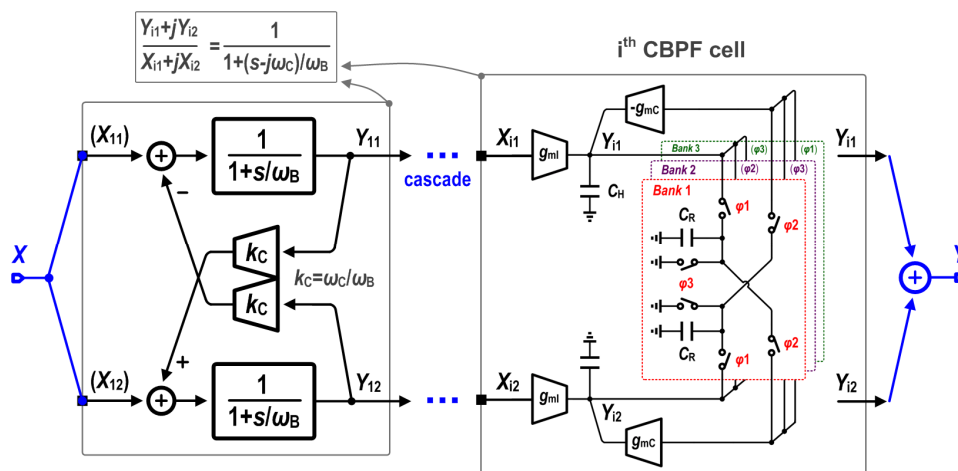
$\frac{Y_{i1}+jY_{i2}}{X_{i1}+jX_{i2}} = \frac{1}{1+(s-j\omega_C)/\omega_B}$

i$^{th}$ CBPF cell

$(X_{11})$

$\frac{1}{1+s/\omega_B}$

$Y_{11}$

cascade

$X_{i1}$

$g_{mI}$

$-g_{mC}$

$Y_{i1}$

$C_H$

Bank 3

Bank 2

Bank 1

(φ3)

(φ1)

(φ2)

(φ3)

$C_R$

φ1

φ2

φ3

$C_R$

φ1

φ2

$Y_{i1}$

–

$k_C$

$k_C$

$k_C=\omega_C/\omega_B$

X

+

$(X_{12})$

$\frac{1}{1+s/\omega_B}$

$Y_{12}$

$X_{i2}$

$g_{mI}$

$Y_{i2}$

$g_{mC}$

$Y_{i2}$

Y